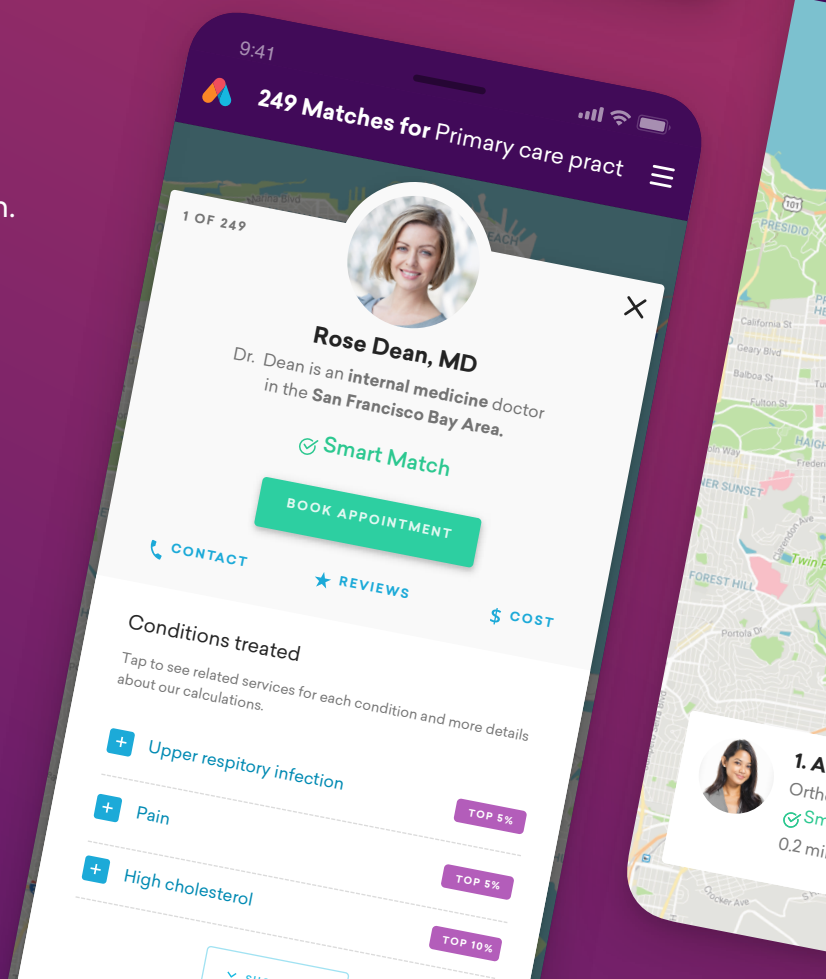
n.

9:41

249 Matches for Primary care pract

1 OF 249

Rose Dean, MD

Dr. Dean is an internal medicine doctor in the San Francisco Bay Area.

Smart Match

BOOK APPOINTMENT

CONTACT

REVIEWS

$ COST

Conditions treated

Tap to see related services for each condition and more details about our calculations.

Upper respitory infection

Pain

TOP 5%

High cholesterol

TOP 5%

TOP 10%

PRESIDIO

California St

Geary Blvd

Balboa St

Fulton St

NER SUNSET

FOREST HILL

Portola Dr

Twin P

1. A

Orth

Sm

0.2 mi